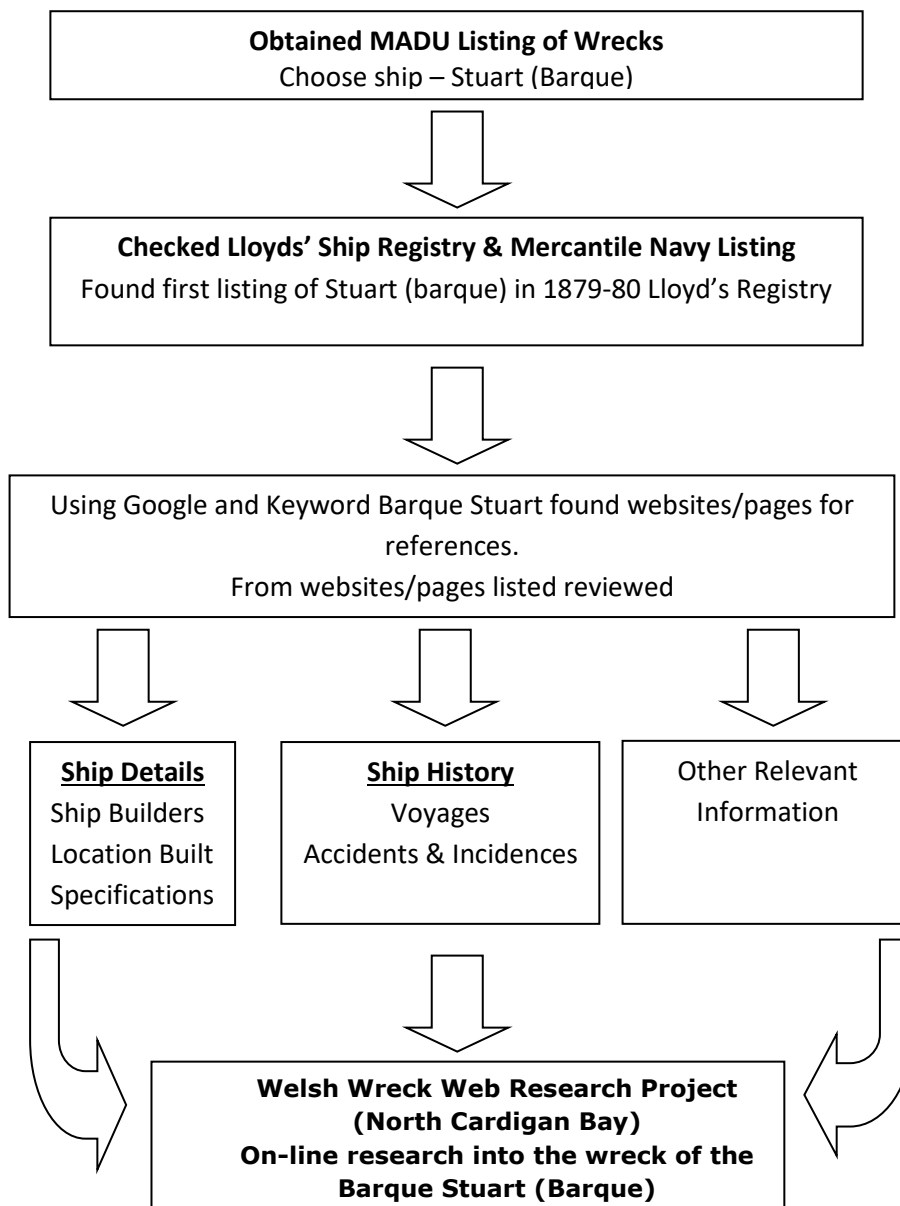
**Obtained MADU Listing of Wrecks**
Choose ship – Stuart (Barque)

**Checked Lloyds' Ship Registry & Mercantile Navy Listing**
Found first listing of Stuart (barque) in 1879-80 Lloyd's Registry

Using Google and Keyword Barque Stuart found websites/pages for references.
From websites/pages listed reviewed

**Ship Details**
Ship Builders
Location Built
Specifications

**Ship History**
Voyages
Accidents & Incidences

Other Relevant Information

**Welsh Wreck Web Research Project (North Cardigan Bay)**
**On-line research into the wreck of the Barque Stuart (Barque)**